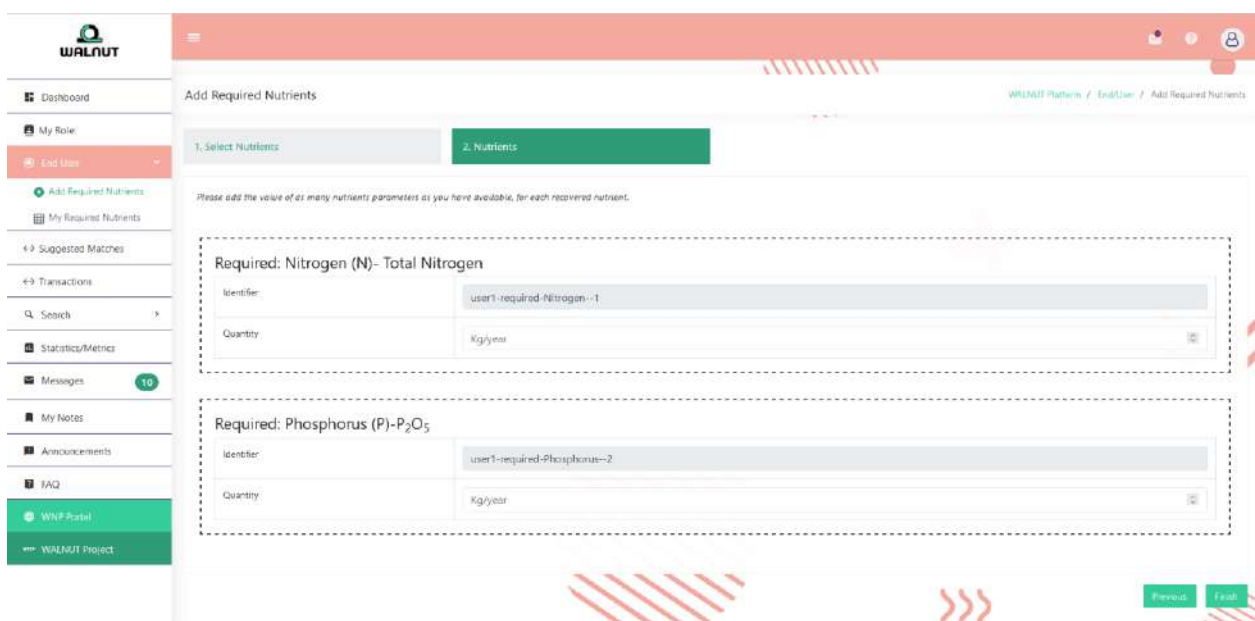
WALNUT

Dashboard
My Role
End User
Add Required Nutrients
My Required Nutrients
Suggested Matches
Transactions
Search
Statistics/Metrics
Messages 10
My Notes
Announcements
FAQ
WNP Portal
WALNUT Project

Add Required Nutrients

WALNUT Platform / End User / Add Required Nutrients

1. Select Nutrients
2. Nutrients

Please add the value of as many nutrients parameters as you have available, for each recovered nutrient.

Required: Nitrogen (N)- Total Nitrogen

| Identifier | user1-required-Nitrogen--1 |
|---|---|
| Quantity | Kg/year |

Required: Phosphorus (P)-$P_2O_5$

| Identifier | user1-required-Phosphorus--2 |
|---|---|
| Quantity | Kg/year |

Previous
Finish